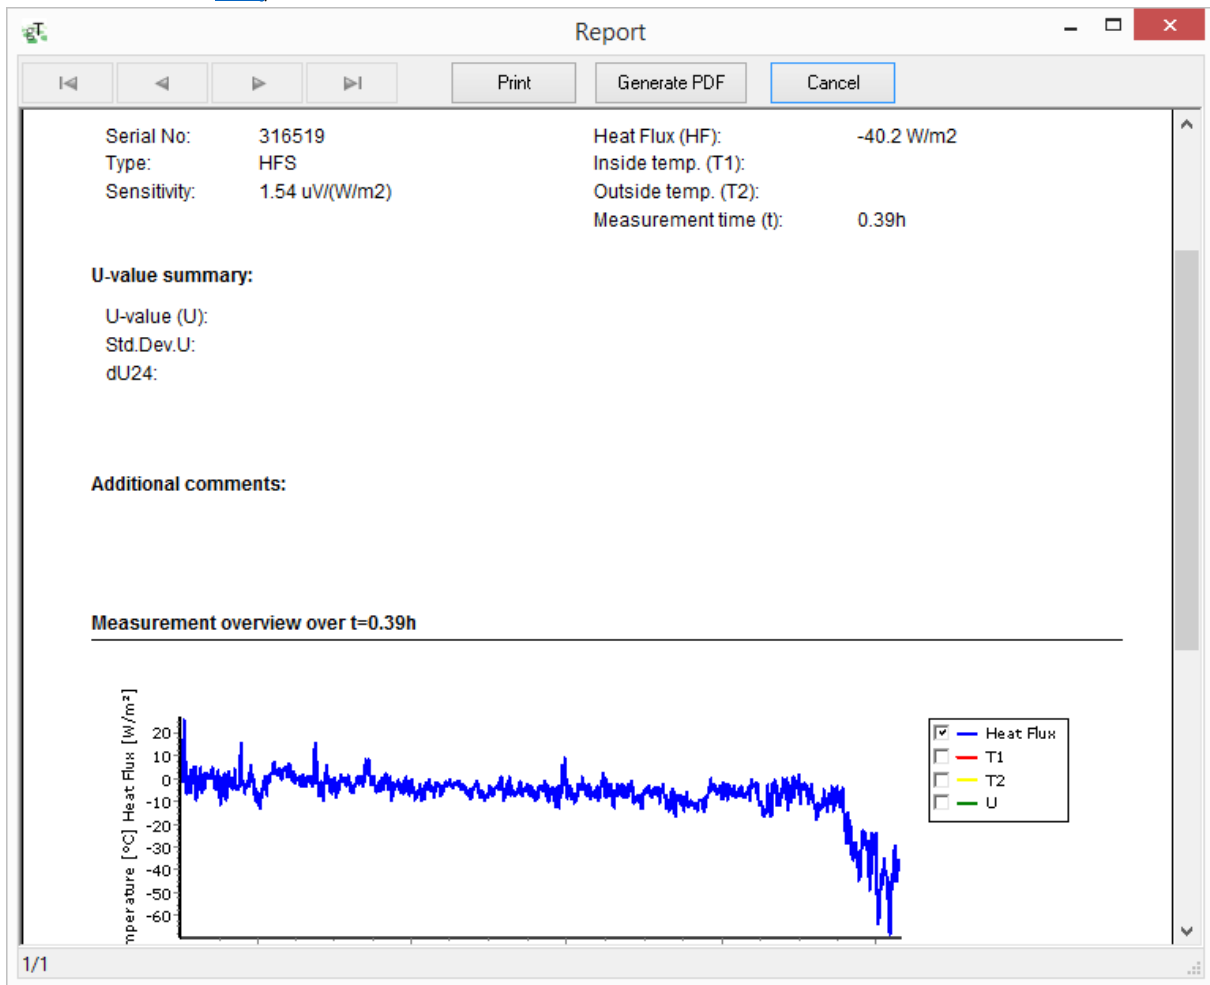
Report

Print
Generate PDF
Cancel

Serial No: 316519
Type: HFS
Sensitivity: 1.54 uV/(W/m2)

Heat Flux (HF): -40.2 W/m2
Inside temp. (T1):
Outside temp. (T2):
Measurement time (t): 0.39h

U-value summary:

U-value (U):
Std.Dev.U:
dU24:

Additional comments:

Measurement overview over t=0.39h

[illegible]mperature [°C] Heat Flux [W/m²]

20
10
0
-10
-20
-30
-40
-50
-60

Heat Flux
T1
T2
U

1/1